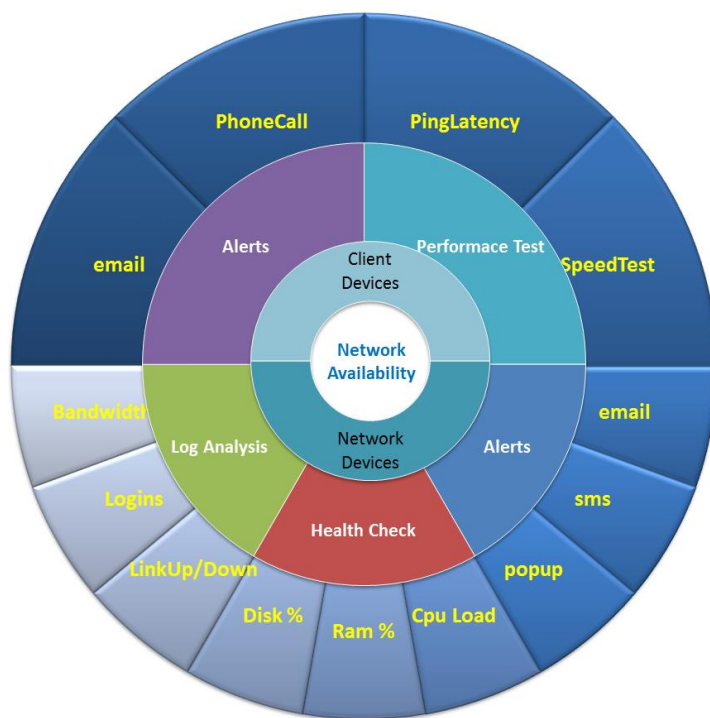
Network Availability

Client Devices

Alerts

PhoneCall

email

Performace Test

PingLatency

SpeedTest

Network Devices

Alerts

email

sms

popup

Health Check

Cpu Load

Ram %

Disk %

Log Analysis

LinkUp/Down

Logins

Bandwidth